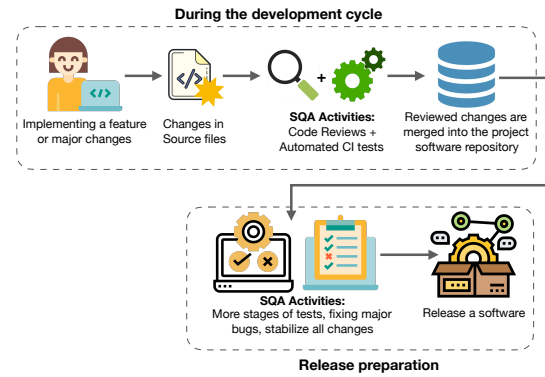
During the development cycle

Implementing a feature or major changes

Changes in Source files

SQA Activities: Code Reviews + Automated CI tests

Reviewed changes are merged into the project software repository

SQA Activities: More stages of tests, fixing major bugs, stabilize all changes

Release a software

Release preparation